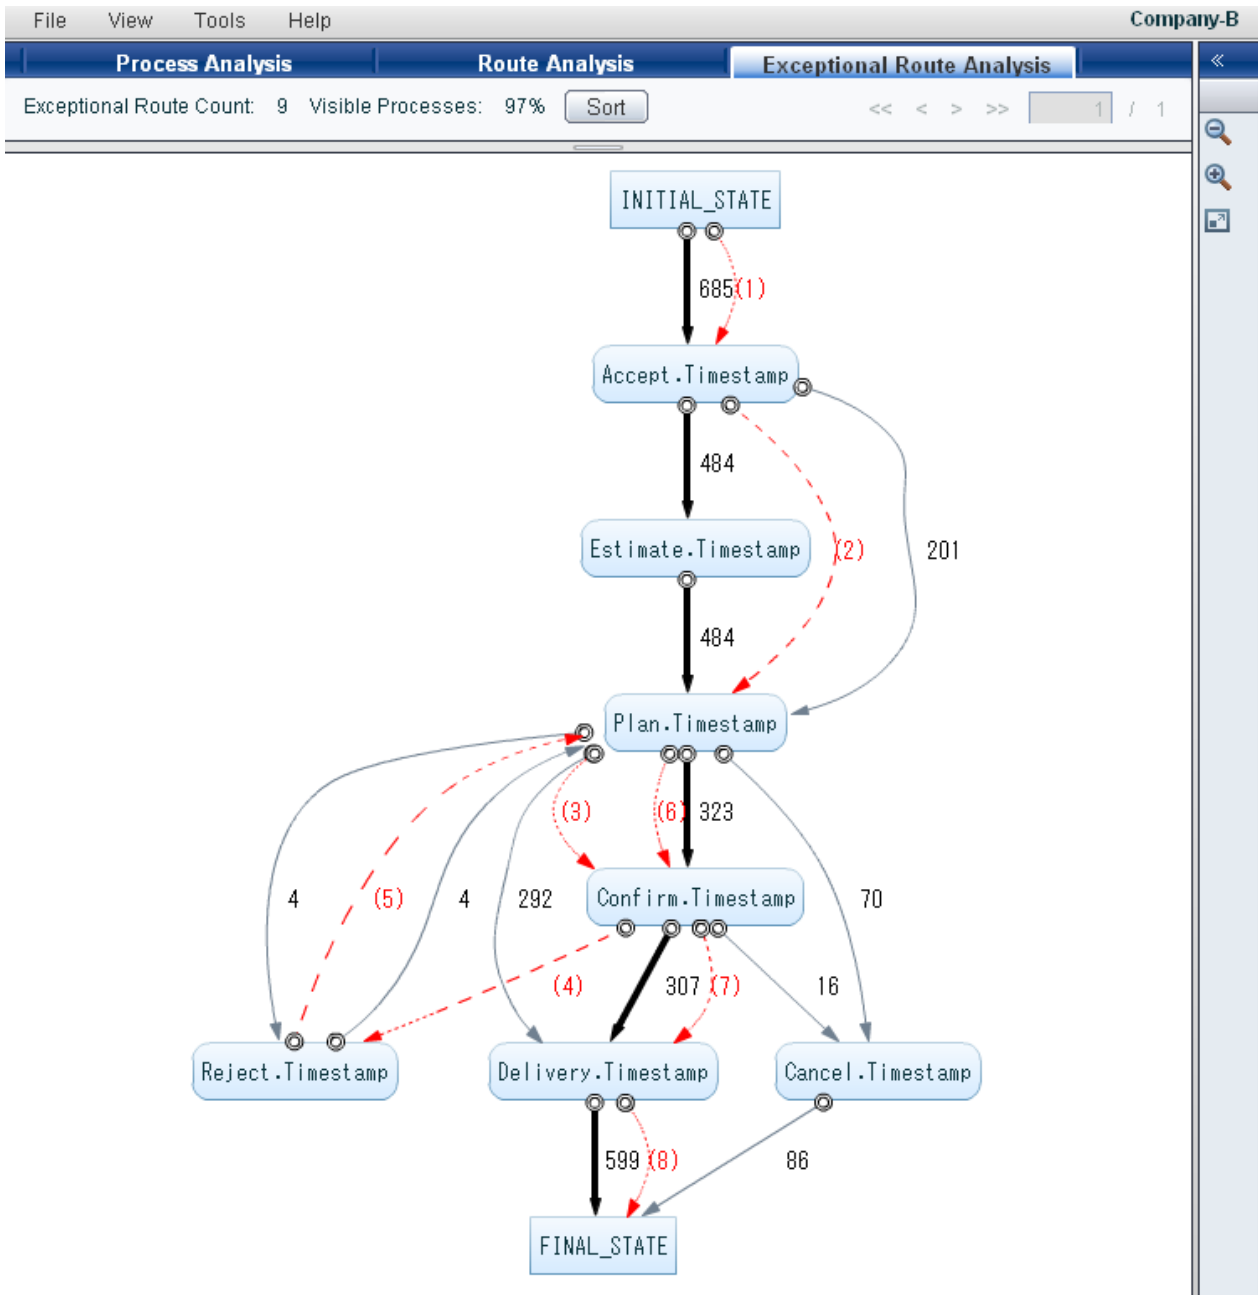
File View Tools Help Company-B

Process Analysis Route Analysis Exceptional Route Analysis «

Exceptional Route Count: 9 Visible Processes: 97% Sort << < > >> 1 / 1

INITIAL_STATE

685 (1)

Accept.Timestamp

484

(2)

201

Estimate.Timestamp

484

Plan.Timestamp

(3)

(6) 323

4

(5)

4

292

Confirm.Timestamp

70

(4)

307 (7)

16

Reject.Timestamp

Delivery.Timestamp

Cancel.Timestamp

599 (8)

86

FINAL_STATE